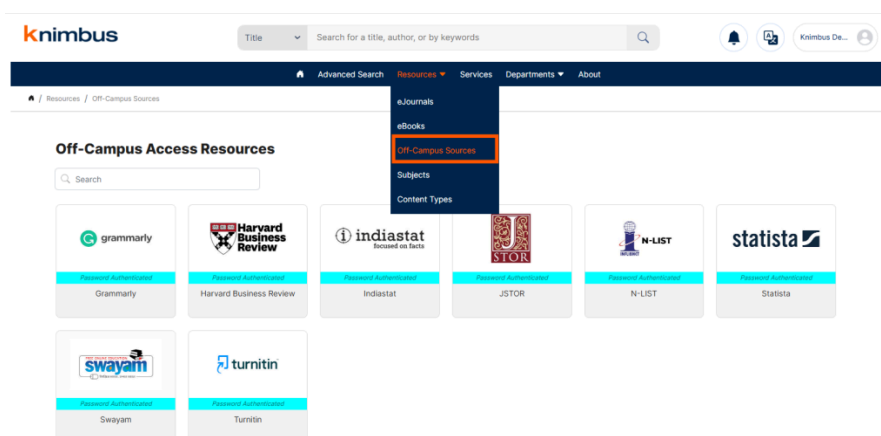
knimbus

Title

Search for a title, author, or by keywords

Knimbus De...

Advanced Search Resources Services Departments About

/ Resources / Off-Campus Sources

eJournals

eBooks

Off-Campus Sources

Subjects

Content Types

Off-Campus Access Resources

Search

grammarly

Password Authenticated

Grammarly

Harvard Business Review

Password Authenticated

Harvard Business Review

indiastat focused on facts

Password Authenticated

Indiastat

STOR

Password Authenticated

JSTOR

N-LIST

Password Authenticated

N-LIST

statista

Password Authenticated

Statista

swayam

Password Authenticated

Swayam

turnitin

Password Authenticated

Turnitin